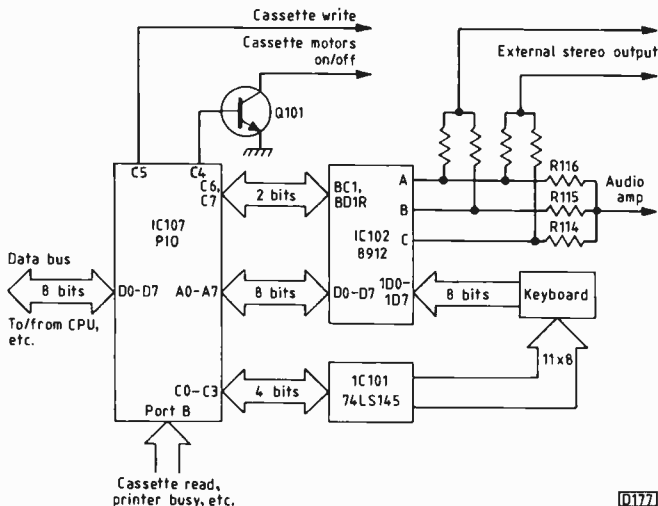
Cassette write

Cassette motors on/off

External stereo output

Q101

C5

C4

C6, C7

2 bits

BC1, BD1R

A

B

C

R116

R115

R114

Audio amp

IC107 PIO

IC102 8912

Data bus

8 bits

D0-D7

A0-A7

8 bits

D0-D7

1D0-1D7

8 bits

Keyboard

To/from CPU, etc.

11 x 8

C0-C3

4 bits

IC101 74LS145

Port B

Cassette read, printer busy, etc.

D177